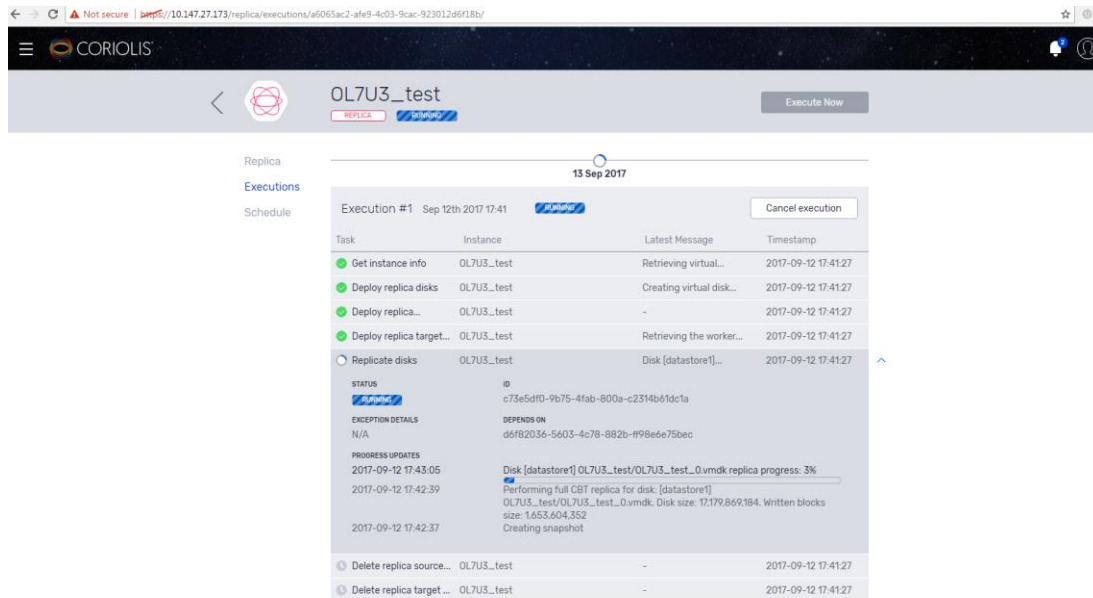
Not secure | https://10.147.27.173/replica/executions/a6065ac2-afe9-4c03-9cac-923012d6f18b/

CORIOLIS

OL7U3_test
REPLICA RUNNING

Execute Now

Replica
Executions
Schedule

13 Sep 2017

Execution #1 Sep 12th 2017 17:41 RUNNING

Cancel execution

| Task | Instance | Latest Message | Timestamp |
|---|---|---|---|
| Get instance info | OL7U3_test | Retrieving virtual... | 2017-09-12 17:41:27 |
| Deploy replica disks | OL7U3_test | Creating virtual disk... | 2017-09-12 17:41:27 |
| Deploy replica... | OL7U3_test | - | 2017-09-12 17:41:27 |
| Deploy replica target... | OL7U3_test | Retrieving the worker... | 2017-09-12 17:41:27 |
| Replicate disks | OL7U3_test | Disk [datastore1]... | 2017-09-12 17:41:27 |

STATUS
RUNNING

ID
c73e5df0-9b75-4fab-800a-c2314b61dc1a

EXCEPTION DETAILS
N/A

DEPENDS ON
d6f82036-5603-4c78-882b-ff98e6e75bec

PROGRESS UPDATES
2017-09-12 17:43:05 Disk [datastore1] OL7U3_test/OL7U3_test_0.vmdk replica progress: 3%
2017-09-12 17:42:39 Performing full CBT replica for disk: [datastore1] OL7U3_test/OL7U3_test_0.vmdk. Disk size: 17,179,869,184. Written blocks size: 1,653,604,352
2017-09-12 17:42:37 Creating snapshot

| Delete replica source... | OL7U3_test | - | 2017-09-12 17:41:27 |
|---|---|---|---|
| Delete replica target ... | OL7U3_test | - | 2017-09-12 17:41:27 |